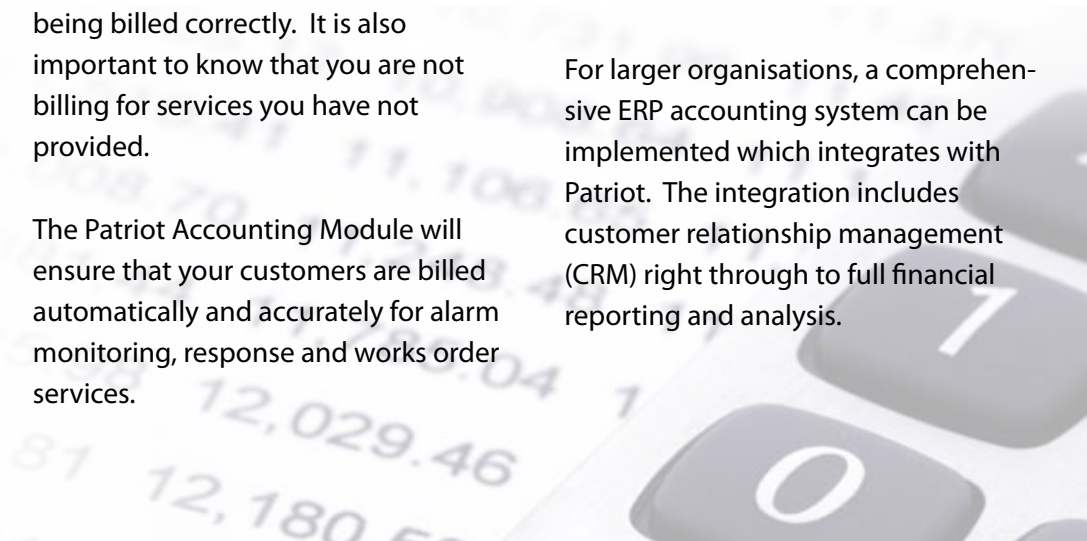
being billed correctly. It is also important to know that you are not billing for services you have not provided.

The Patriot Accounting Module will ensure that your customers are billed automatically and accurately for alarm monitoring, response and works order services.

For larger organisations, a comprehensive ERP accounting system can be implemented which integrates with Patriot. The integration includes customer relationship management (CRM) right through to full financial reporting and analysis.